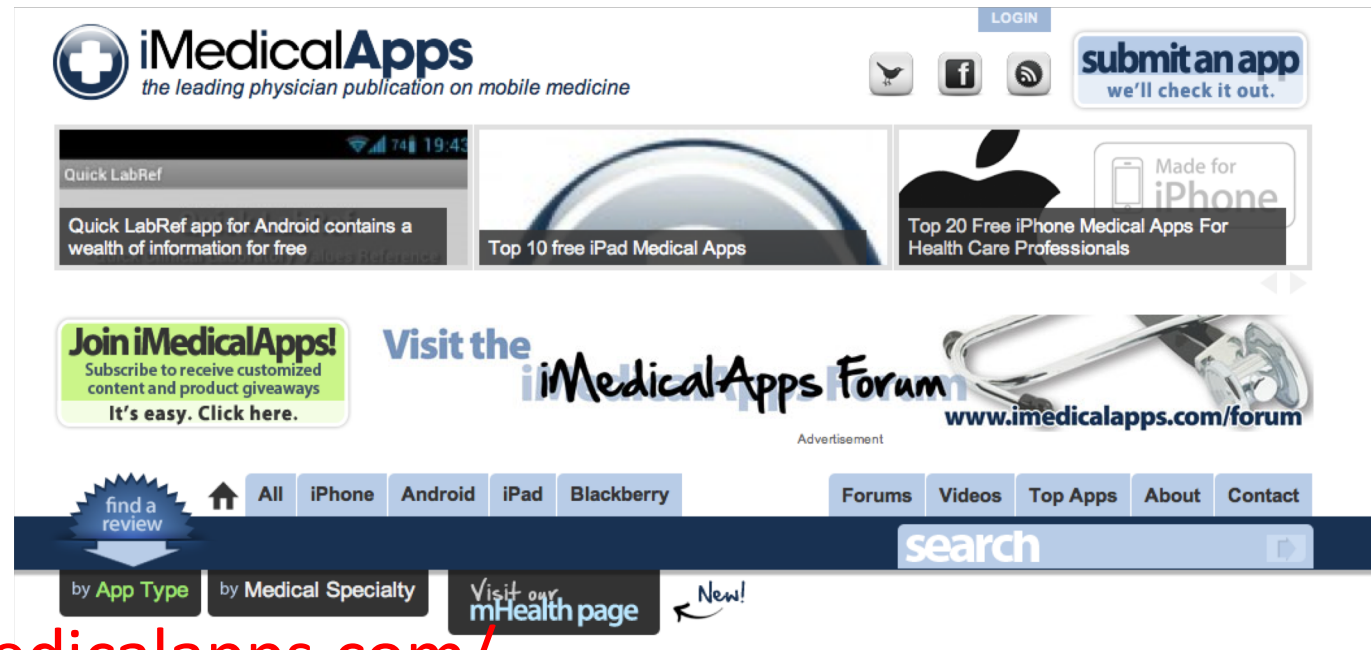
LOGIN

iMedicalApps
the leading physician publication on mobile medicine

submit an app
we'll check it out.

74 19:43
Quick LabRef
Quick LabRef app for Android contains a wealth of information for free

Top 10 free iPad Medical Apps

Made for iPhone
Top 20 Free iPhone Medical Apps For Health Care Professionals

Join iMedicalApps!
Subscribe to receive customized content and product giveaways
It's easy. Click here.

Visit the iMedicalApps Forum
www.imedicalapps.com/forum
Advertisement

find a review

All | iPhone | Android | iPad | Blackberry | Forums | Videos | Top Apps | About | Contact

search

by App Type | by Medical Specialty | Visit our mHealth page | New!

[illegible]dicalapps.com/